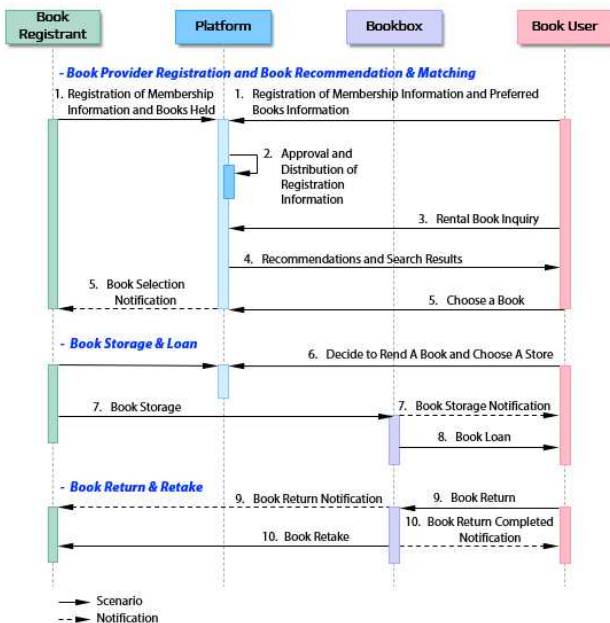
Book Registrant

Platform

Bookbox

Book User

- Book Provider Registration and Book Recommendation & Matching

1. Registration of Membership Information and Books Held

1. Registration of Membership Information and Preferred Books Information

2. Approval and Distribution of Registration Information

3. Rental Book Inquiry

4. Recommendations and Search Results

5. Book Selection Notification

5. Choose a Book

- Book Storage & Loan

6. Decide to Rend A Book and Choose A Store

7. Book Storage

7. Book Storage Notification

8. Book Loan

- Book Return & Retake

9. Book Return Notification

9. Book Return

10. Book Return Completed Notification

10. Book Retake

Scenario

Notification